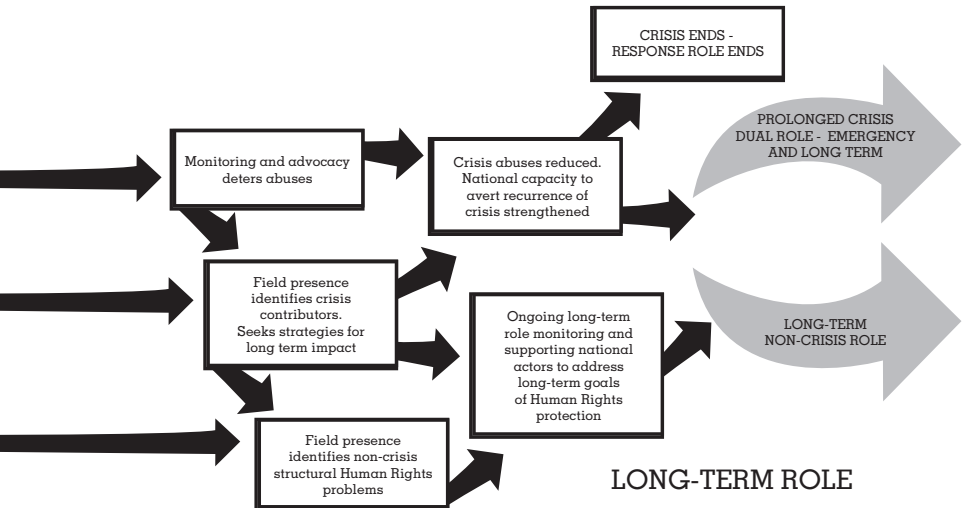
CRISIS ENDS - RESPONSE ROLE ENDS

PROLONGED CRISIS DUAL ROLE - EMERGENCY AND LONG TERM

Monitoring and advocacy deters abuses

Crisis abuses reduced. National capacity to avert recurrence of crisis strengthened

Field presence identifies crisis contributors. Seeks strategies for long term impact

Ongoing long-term role monitoring and supporting national actors to address long-term goals of Human Rights protection

LONG-TERM NON-CRISIS ROLE

Field presence identifies non-crisis structural Human Rights problems

LONG-TERM ROLE